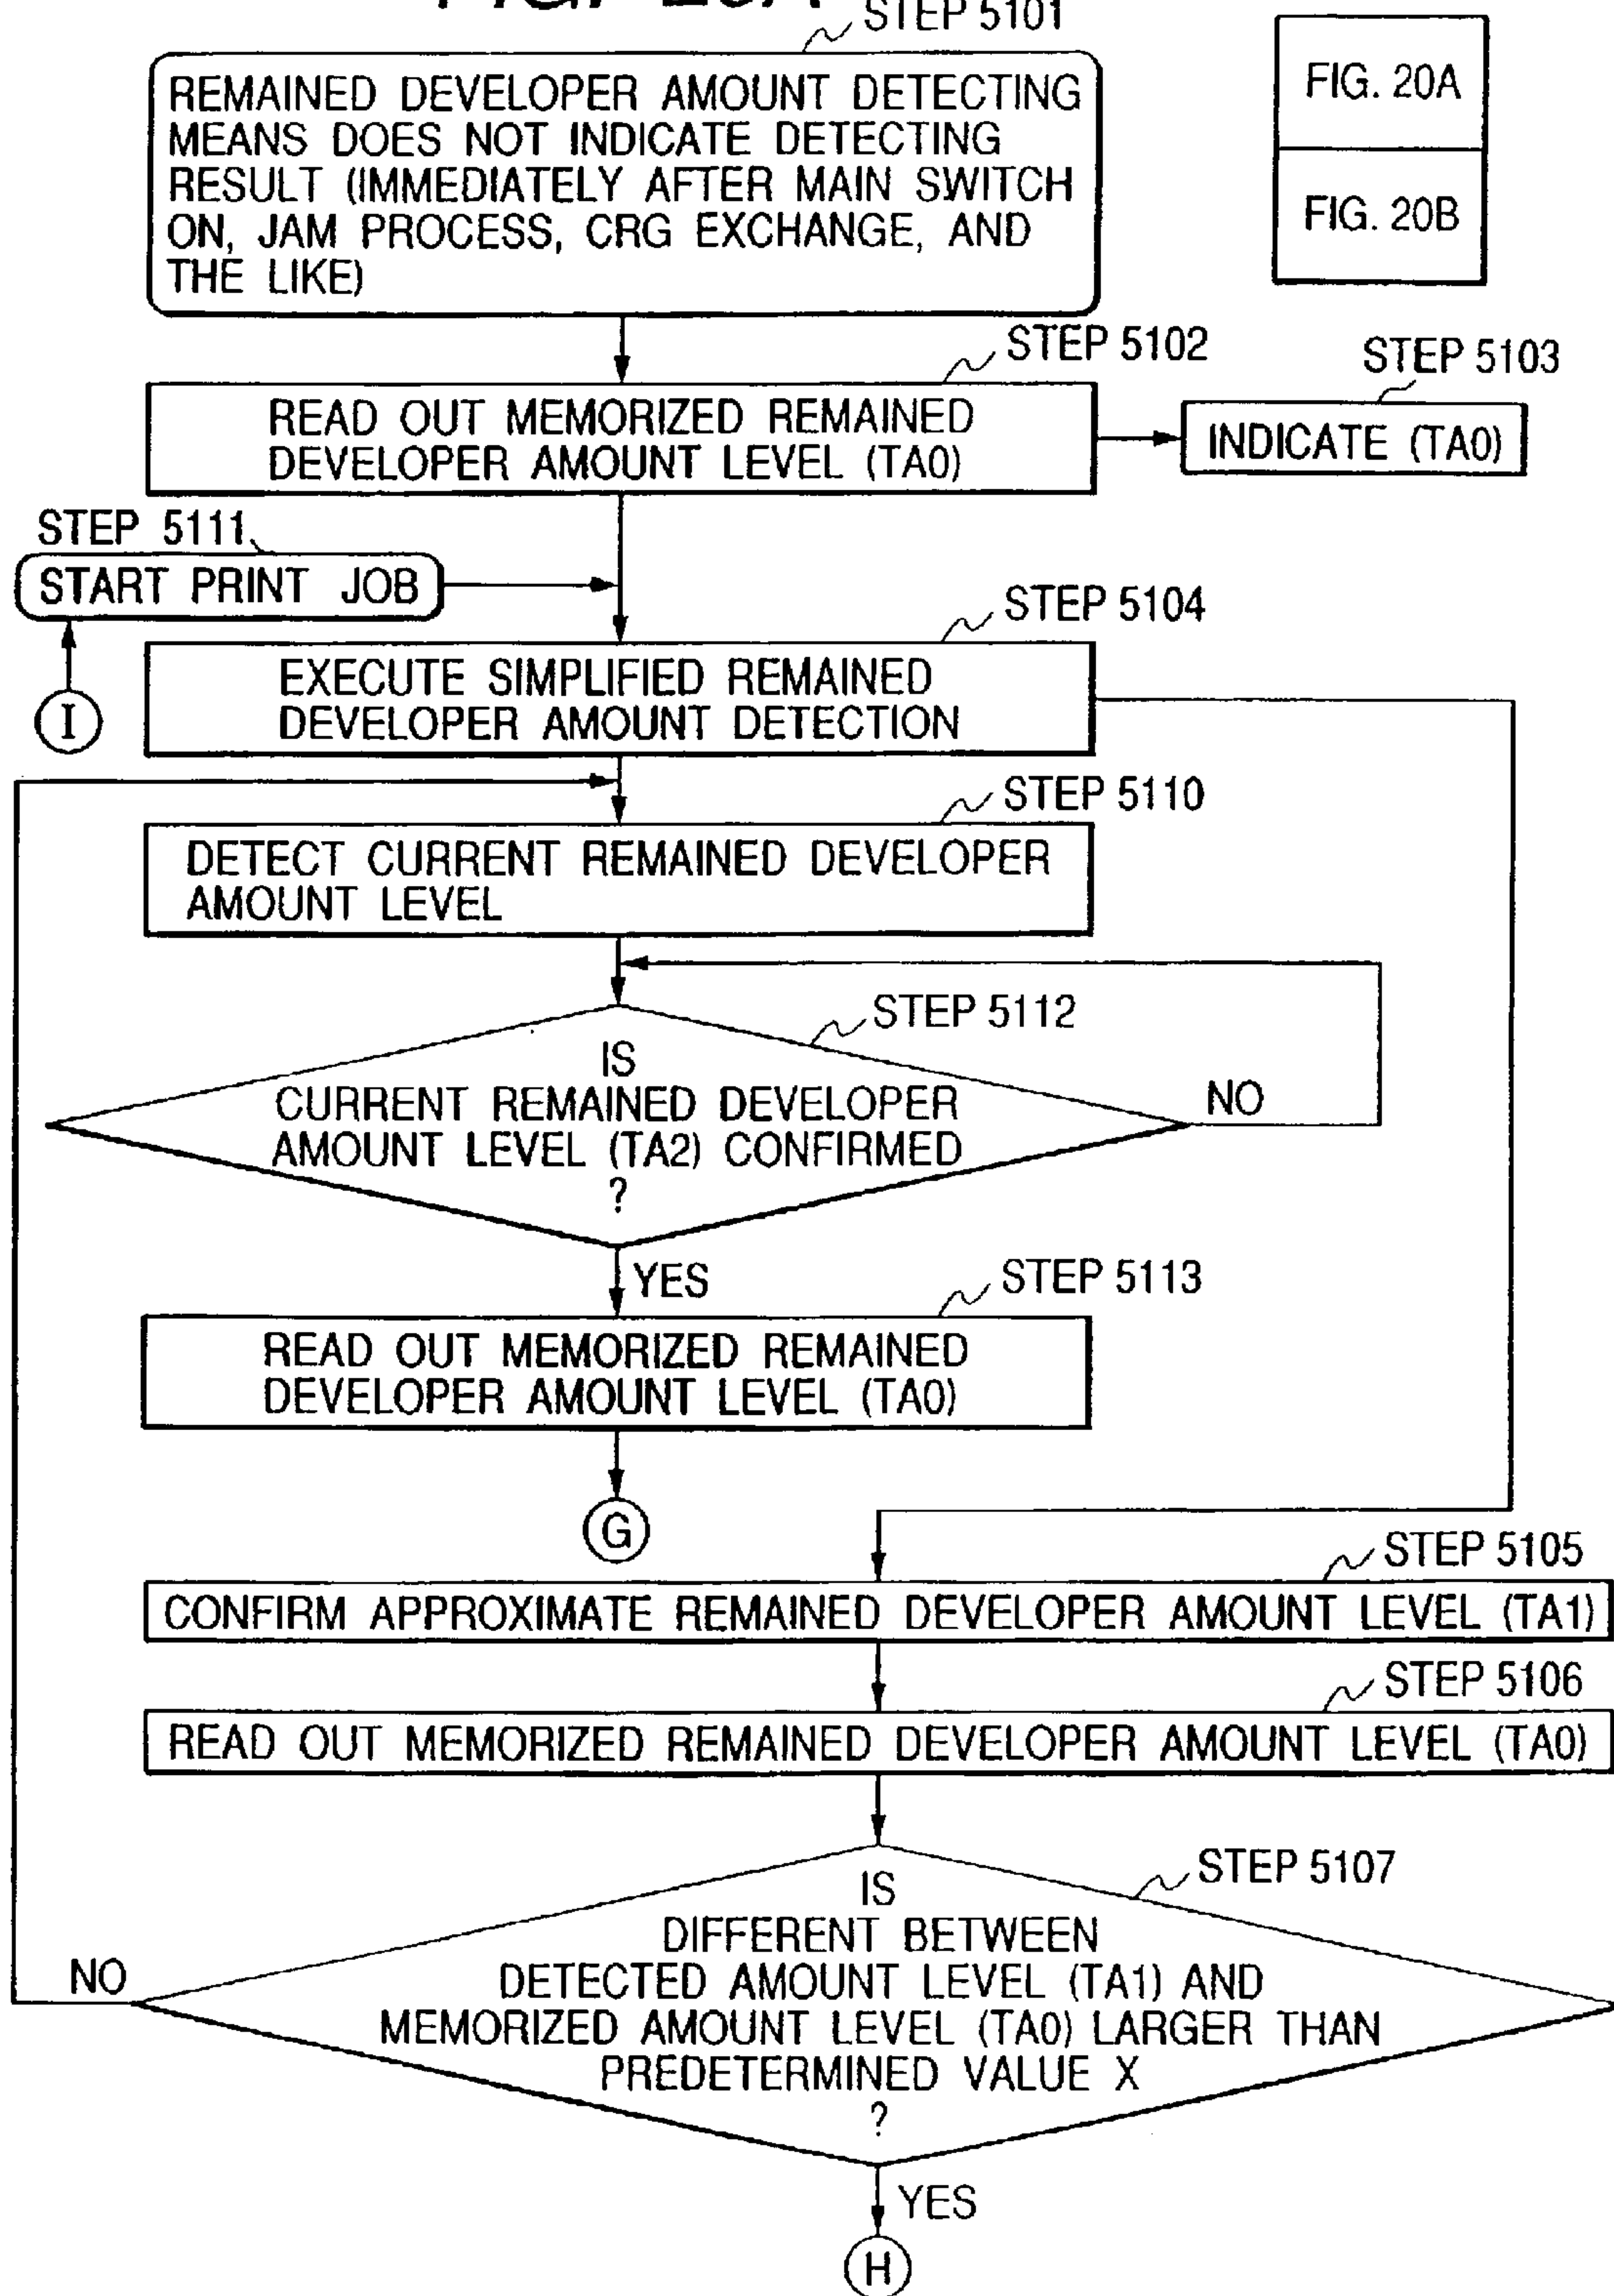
STEP 5101

REMAINED DEVELOPER AMOUNT DETECTING MEANS DOES NOT INDICATE DETECTING RESULT (IMMEDIATELY AFTER MAIN SWITCH ON, JAM PROCESS, CRG EXCHANGE, AND THE LIKE)

FIG. 20A

FIG. 20B

STEP 5102

READ OUT MEMORIZED REMAINED DEVELOPER AMOUNT LEVEL (TA0)

STEP 5103

INDICATE (TA0)

STEP 5111

START PRINT JOB

I

STEP 5104

EXECUTE SIMPLIFIED REMAINED DEVELOPER AMOUNT DETECTION

STEP 5110

DETECT CURRENT REMAINED DEVELOPER AMOUNT LEVEL

STEP 5112

IS CURRENT REMAINED DEVELOPER AMOUNT LEVEL (TA2) CONFIRMED ?

NO

YES

STEP 5113

READ OUT MEMORIZED REMAINED DEVELOPER AMOUNT LEVEL (TA0)

G

STEP 5105

CONFIRM APPROXIMATE REMAINED DEVELOPER AMOUNT LEVEL (TA1)

STEP 5106

READ OUT MEMORIZED REMAINED DEVELOPER AMOUNT LEVEL (TA0)

STEP 5107

IS DIFFERENT BETWEEN DETECTED AMOUNT LEVEL (TA1) AND MEMORIZED AMOUNT LEVEL (TA0) LARGER THAN PREDETERMINED VALUE X ?

NO

YES

H